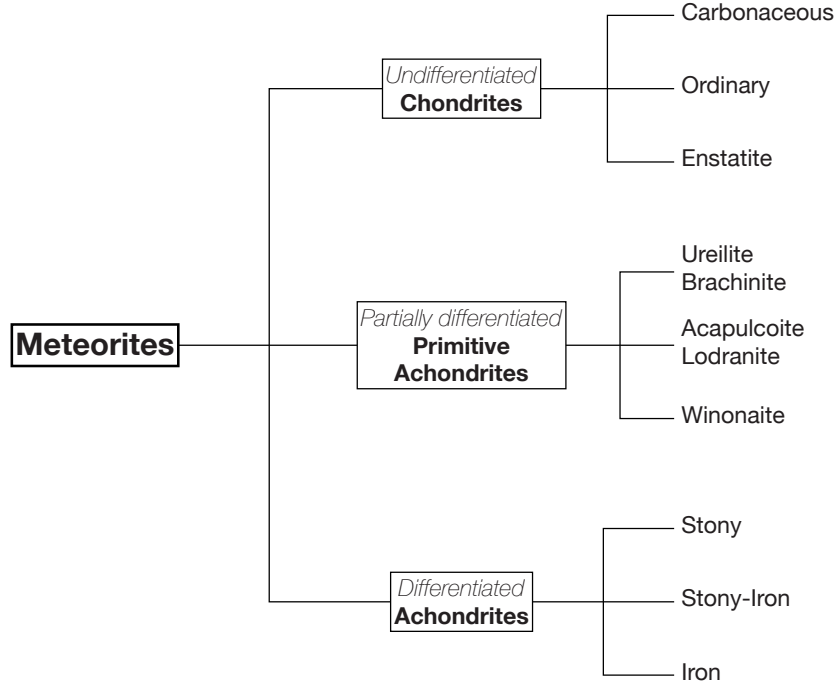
Meteorites

Undifferentiated
Chondrites

Carbonaceous

Ordinary

Enstatite

Partially differentiated
Primitive Achondrites

Ureilite
Brachinite

Acapulcoite
Lodranite

Winonaite

Differentiated
Achondrites

Stony

Stony-Iron

Iron